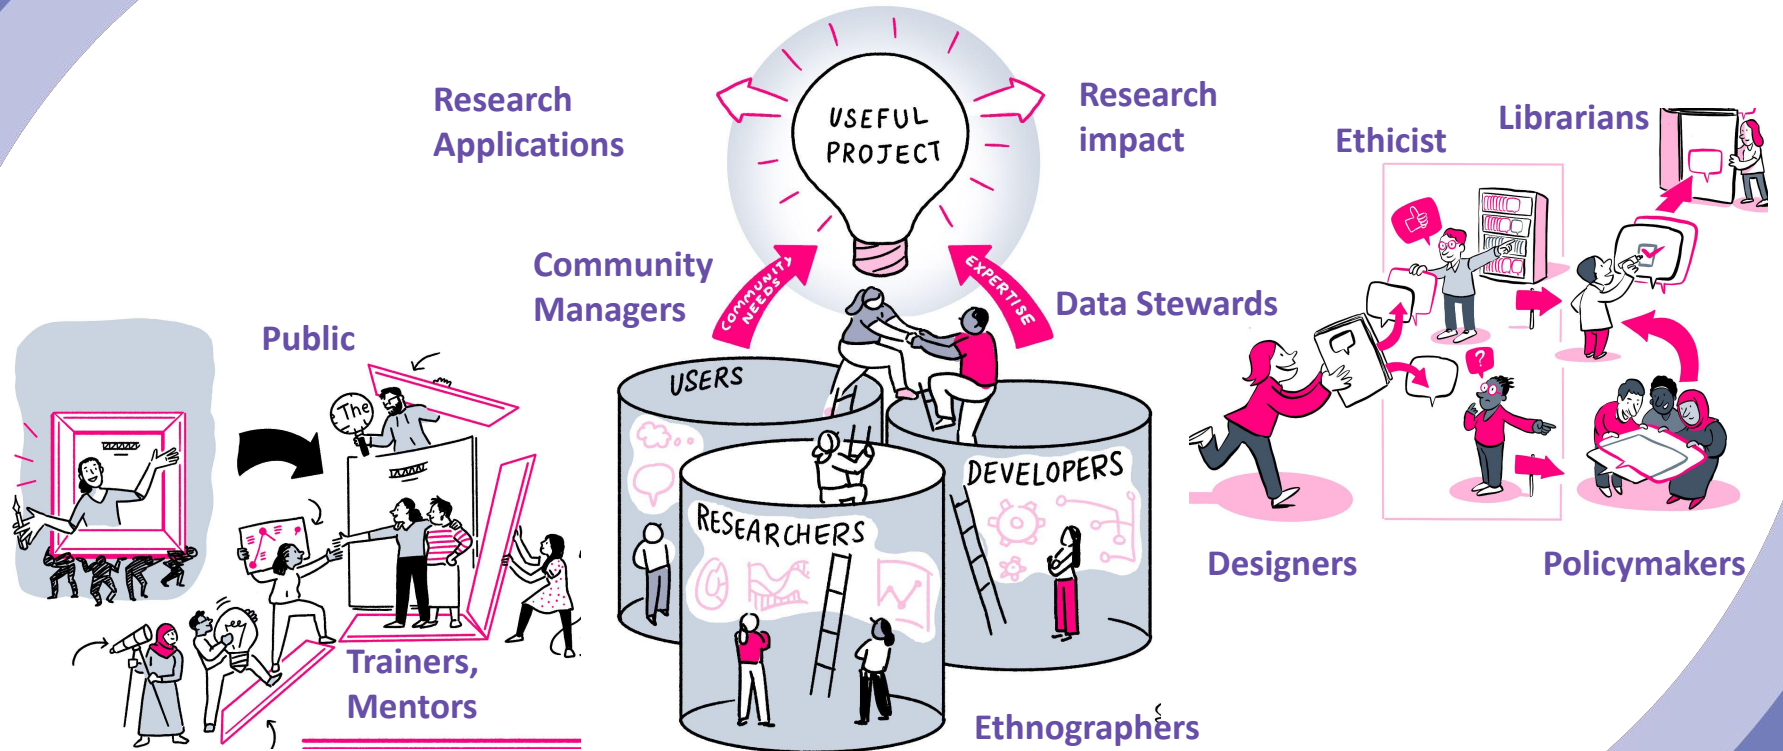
Research Applications

USEFUL PROJECT

Research impact

Ethicist

Librarians

Community Managers

COMMUNITY NEEDS

EXPERTISE

Data Stewards

Public

The

USERS

RESEARCHERS

DEVELOPERS

Designers

Policymakers

Trainers, Mentors

Ethnographers